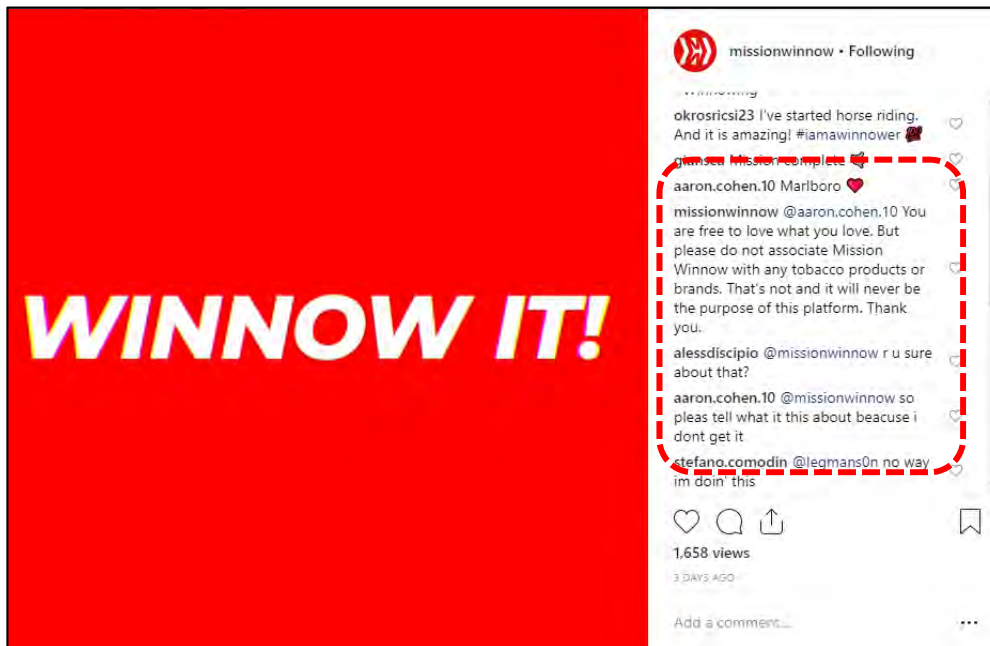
WINNOW IT!

missionwinnow • Following

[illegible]

okrosricsi23 I've started horse riding. And it is amazing! #iamawinnower

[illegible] Mission complete

aaron.cohen.10 Marlboro

missionwinnow @aaron.cohen.10 You are free to love what you love. But please do not associate Mission Winnow with any tobacco products or brands. That's not and it will never be the purpose of this platform. Thank you.

alessdiscipio @missionwinnow r u sure about that?

aaron.cohen.10 @missionwinnow so pleas tell what it this about beacuse i dont get it

stefano.comodin @legmans0n no way im doin' this

1,658 views

3 DAYS AGO

Add a comment...